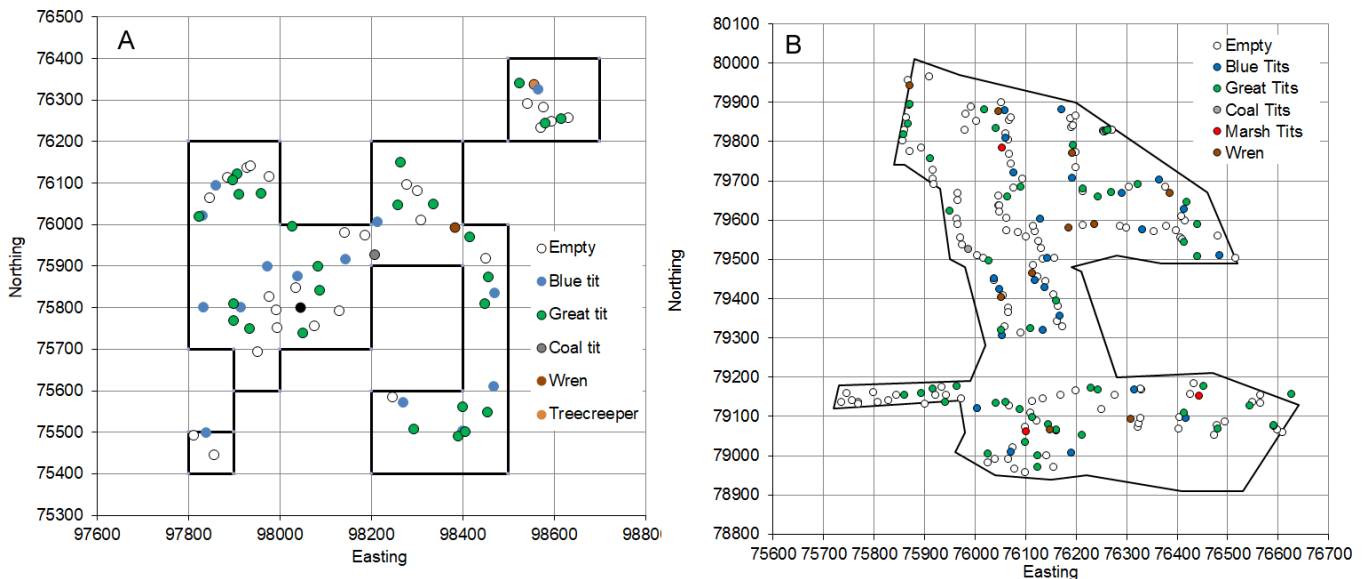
A

76500
76400
76300
76200
76100
76000
75900
75800
75700
75600
75500
75400
75300

Northing

97600 97800 98000 98200 98400 98600 9880

Easting

Empty
Blue tit
Great tit
Coal tit
Wren
Treecreeper

B

80100
80000
79900
79800
79700
79600
79500
79400
79300
79200
79100
79000
78900
78800

Northing

75600 75700 75800 75900 76000 76100 76200 76300 76400 76500 76600 76700

Easting

Empty
Blue Tits
Great Tits
Coal Tits
Marsh Tits
Wren